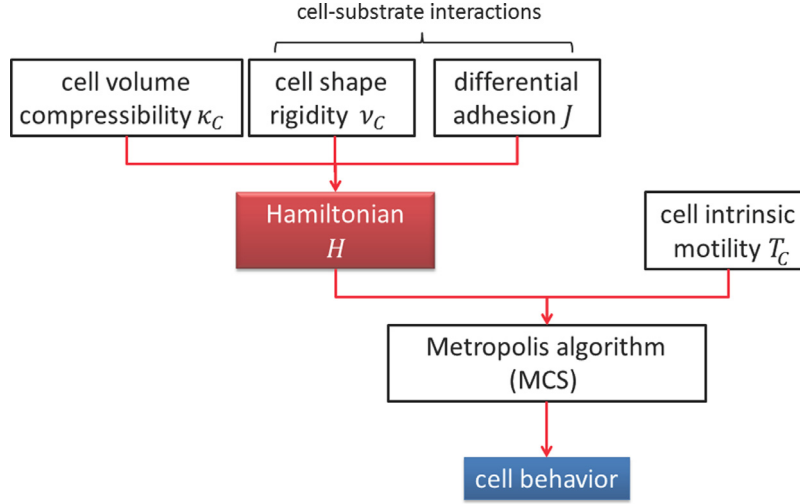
cell-substrate interactions

cell volume compressibility $\kappa_C$

cell shape rigidity $\nu_C$

differential adhesion $J$

Hamiltonian $H$

cell intrinsic motility $T_C$

Metropolis algorithm (MCS)

cell behavior